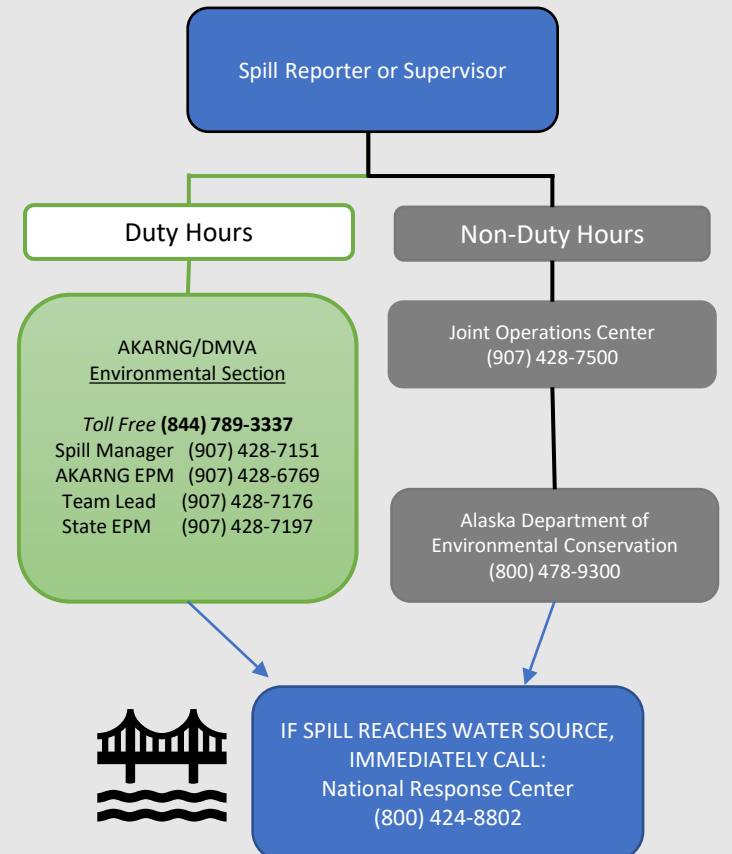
Spill Reporter or Supervisor

Duty Hours

AKARNG/DMVA
Environmental Section

*Toll Free* **(844) 789-3337**
Spill Manager (907) 428-7151
AKARNG EPM (907) 428-6769
Team Lead (907) 428-7176
State EPM (907) 428-7197

Non-Duty Hours

Joint Operations Center
(907) 428-7500

Alaska Department of Environmental Conservation
(800) 478-9300

IF SPILL REACHES WATER SOURCE, IMMEDIATELY CALL:
National Response Center
(800) 424-8802